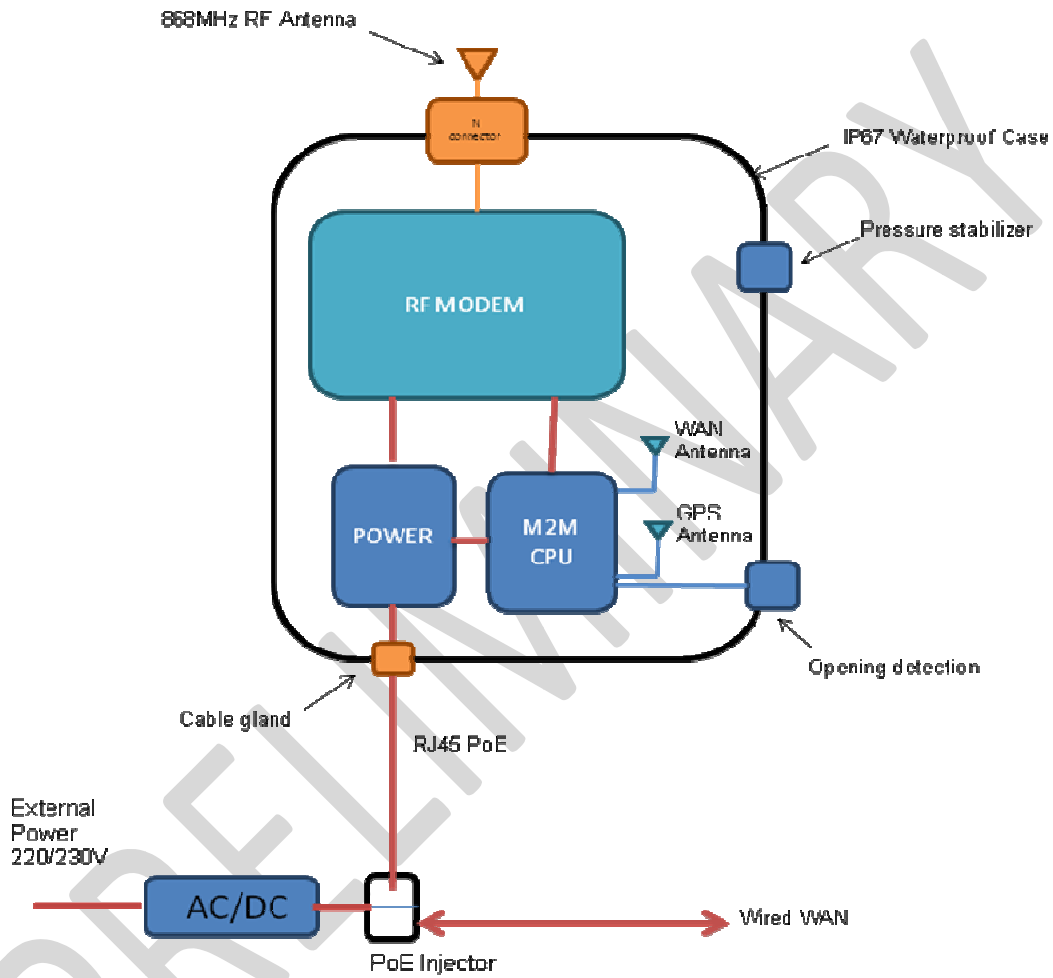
868MHz RF Antenna

N connector

IP67 Waterproof Case

Pressure stabilizer

RF MODEM

WAN Antenna

GPS Antenna

POWER

M2M CPU

Opening detection

Cable gland

RJ45 PoE

External Power 220/230V

AC/DC

PoE Injector

Wired WAN

PRELIMINARY